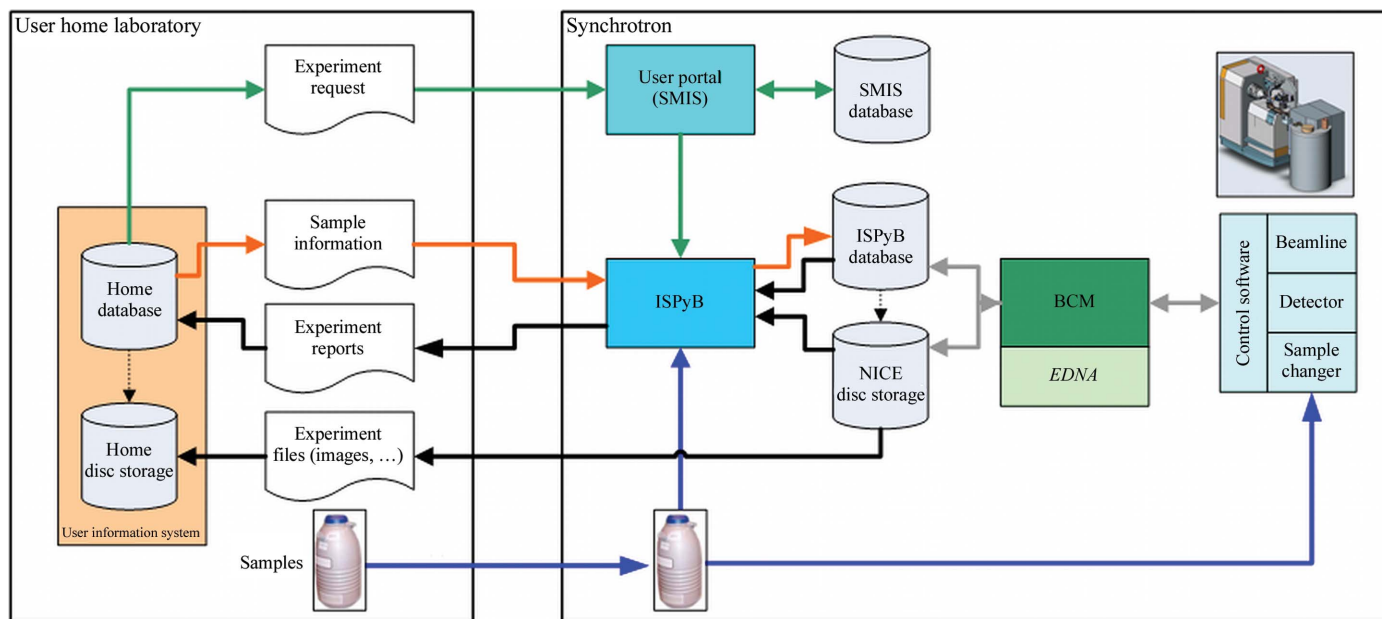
User home laboratory

Experiment request

Sample information

Home database

Experiment reports

Home disc storage

Experiment files (images, …)

User information system

Samples

Synchrotron

User portal (SMIS)

SMIS database

ISPyB database

ISPyB

NICE disc storage

BCM

EDNA

Control software

Beamline

Detector

Sample changer